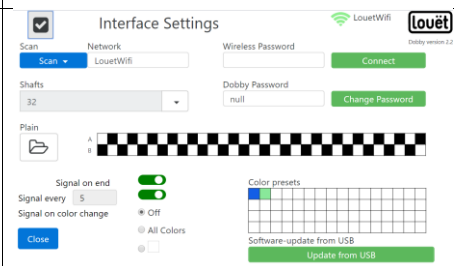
Interface Settings

LouetWifi

louët

Dobby version 2.2

Scan
Scan ▾

Network
LouetWifi

Wireless Password

Connect

Shafts
32

Dobby Password
null

Change Password

Plain

A
B

Signal on end
Signal every 5
Signal on color change

Off
All Colors

Close

Color presets

Software-update from USB

Update from USB